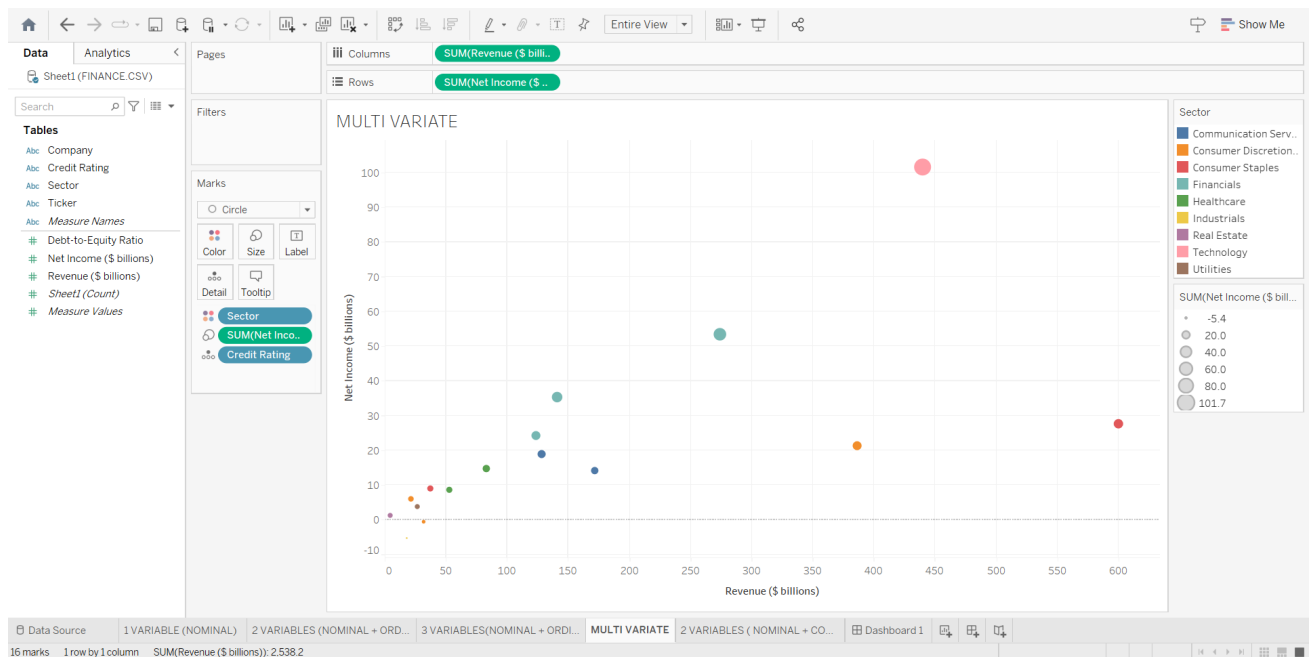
Entire View

Show Me

Data Analytics

Sheet1 (FINANCE.CSV)

Search

Tables

Abc Company
Abc Credit Rating
Abc Sector
Abc Ticker
Abc Measure Names
# Debt-to-Equity Ratio
# Net Income ($ billions)
# Revenue ($ billions)
# Sheet1 (Count)
# Measure Values

Pages

Columns SUM(Revenue ($ billi..

Rows SUM(Net Income ($ ..

Filters

Marks

Circle

Color Size Label
Detail Tooltip

Sector
SUM(Net Inco..
Credit Rating

MULTI VARIATE

Net Income ($ billions)

100
90
80
70
60
50
40
30
20
10
0
-10

0 50 100 150 200 250 300 350 400 450 500 550 600

Revenue ($ billions)

Sector
Communication Serv..
Consumer Discretion..
Consumer Staples
Financials
Healthcare
Industrials
Real Estate
Technology
Utilities

SUM(Net Income ($ bill..
-5.4
20.0
40.0
60.0
80.0
101.7

Data Source | 1 VARIABLE (NOMINAL) | 2 VARIABLES (NOMINAL + ORD... | 3 VARIABLES(NOMINAL + ORDI... | MULTI VARIATE | 2 VARIABLES ( NOMINAL + CO... | Dashboard 1

16 marks 1 row by 1 column SUM(Revenue ($ billions)): 2,538.2